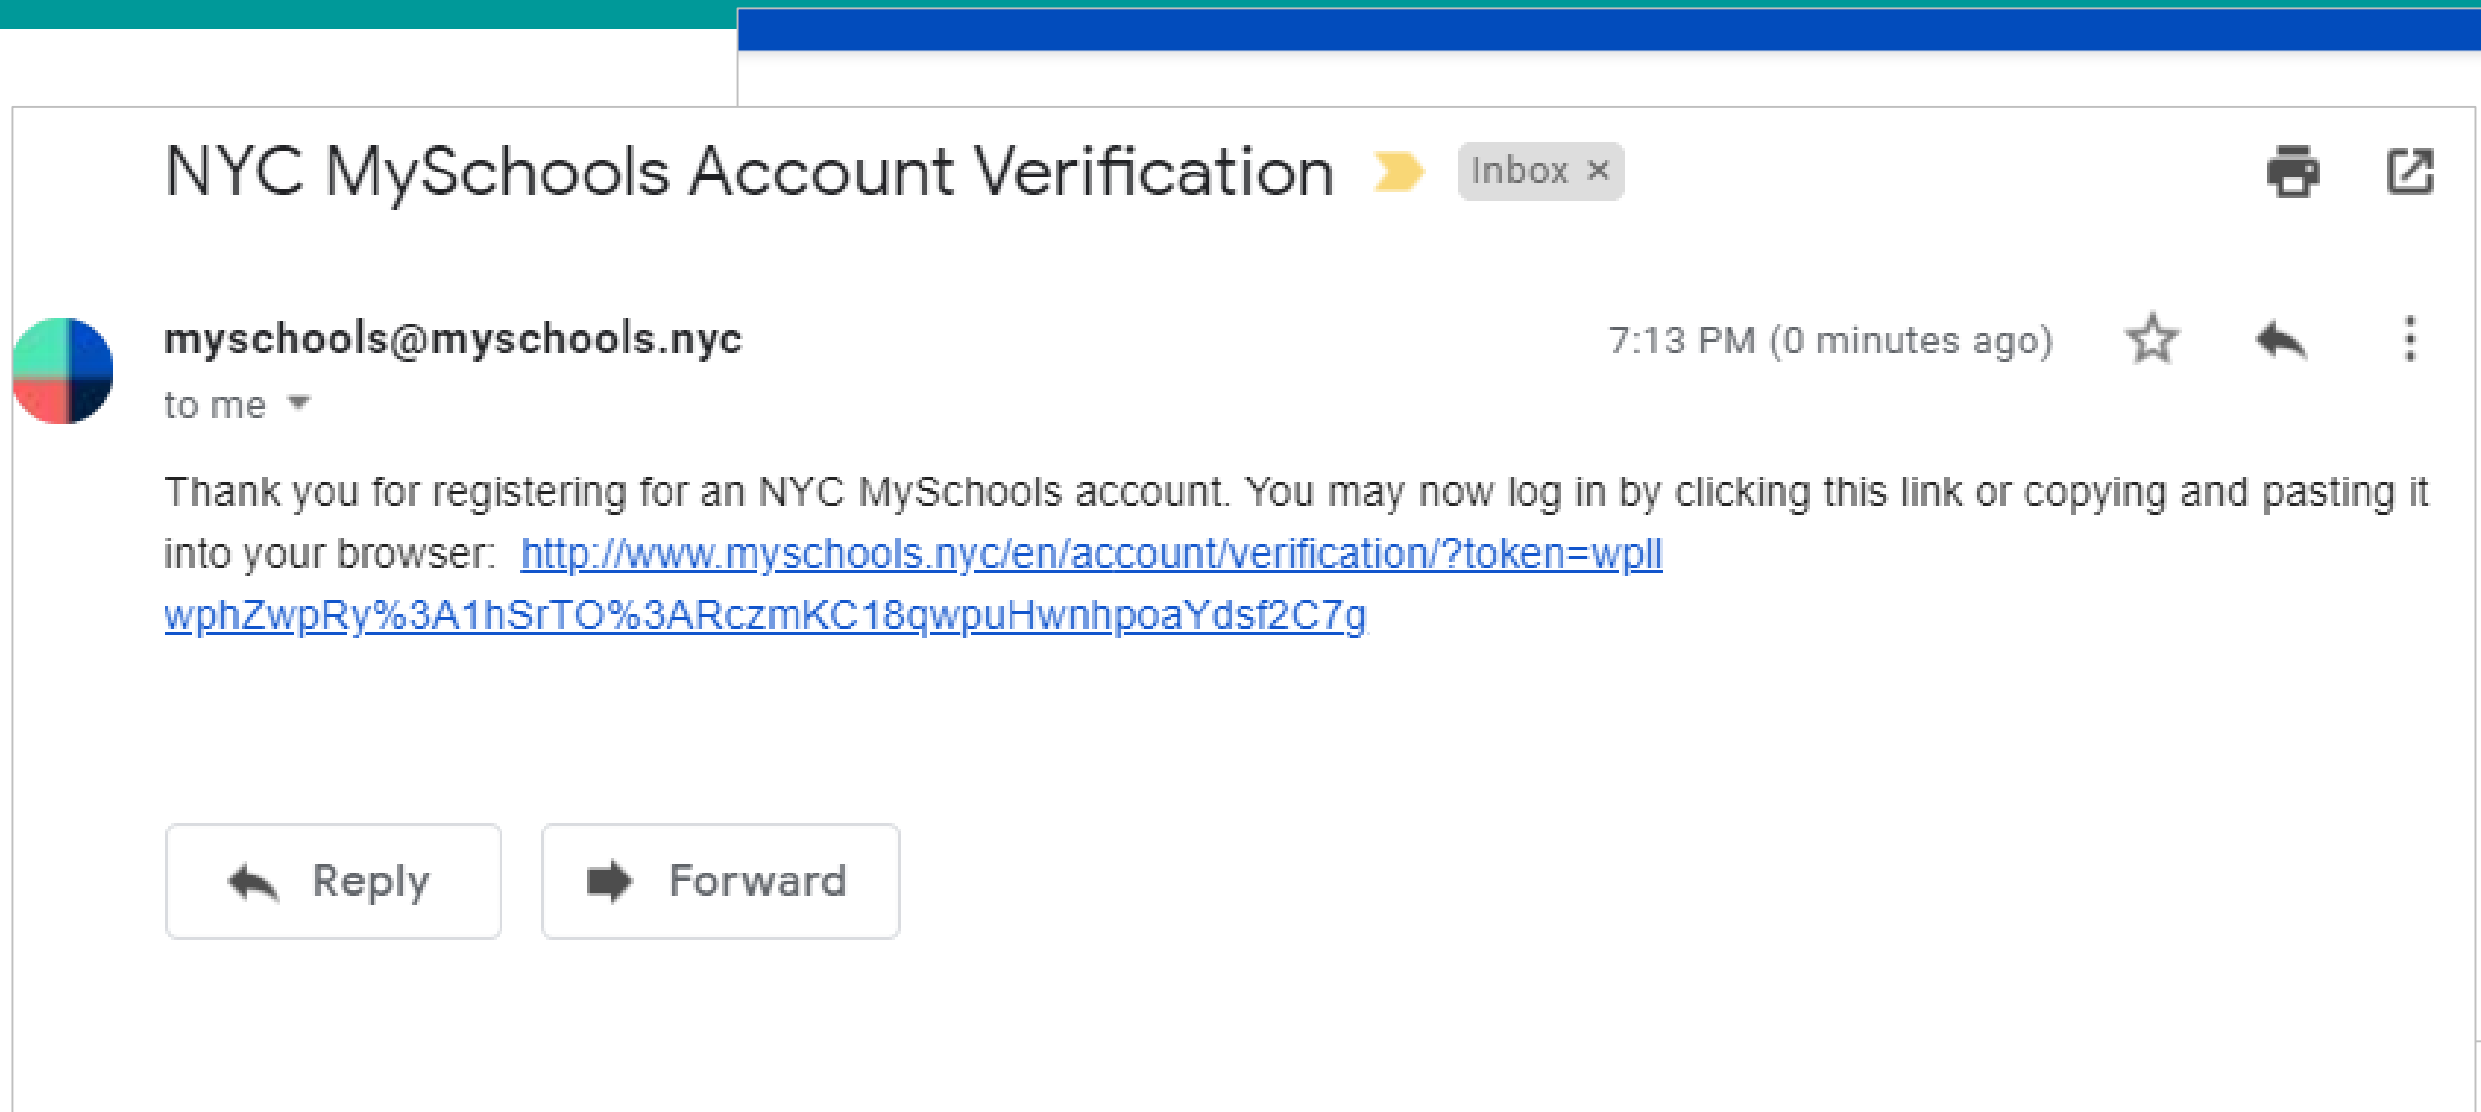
NYC MySchools Account Verification Inbox ×

myschools@myschools.nyc
to me

7:13 PM (0 minutes ago)

Thank you for registering for an NYC MySchools account. You may now log in by clicking this link or copying and pasting it into your browser: http://www.myschools.nyc/en/account/verification/?token=wpllwphZwpRy%3A1hSrTO%3ARczmKC18qwpuHwnhpoaYdsf2C7g

Reply

Forward